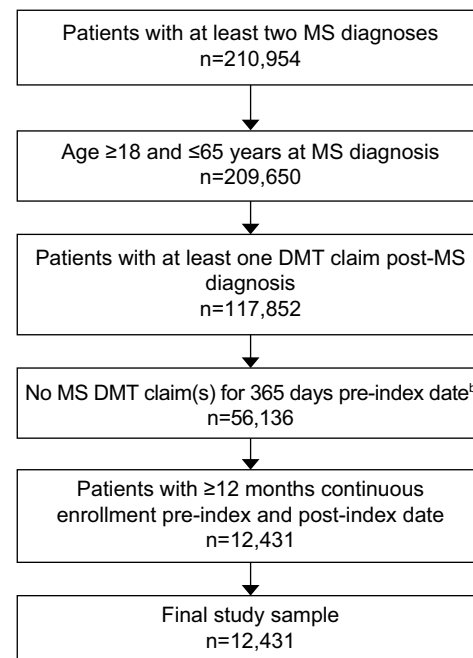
Patients with at least two MS diagnoses
n=210,954

Age ≥18 and ≤65 years at MS diagnosis
n=209,650

Patients with at least one DMT claim post-MS diagnosis
n=117,852

No MS DMT claim(s) for 365 days pre-index date$^b$
n=56,136

Patients with ≥12 months continuous enrollment pre-index and post-index date
n=12,431

Final study sample
n=12,431